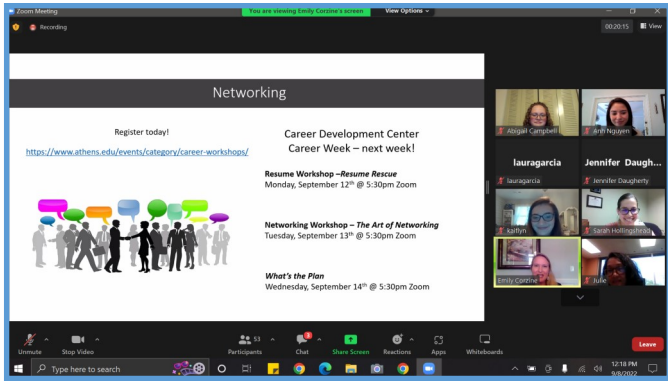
Zoom Meeting

You are viewing Emily Corzine's screen

View Options

Recording

00:20:15

View

Networking

Register today!

https://www.athens.edu/events/category/career-workshops/

Career Development Center
Career Week – next week!

Resume Workshop –*Resume Rescue*
Monday, September 12$^{th}$ @ 5:30pm Zoom

Networking Workshop – *The Art of Networking*
Tuesday, September 13$^{th}$ @ 5:30pm Zoom

*What's the Plan*
Wednesday, September 14$^{th}$ @ 5:30pm Zoom

Abigail Campbell

Ann Nguyen

lauragarcia

Jennifer Daugh...

lauragarcia

Jennifer Daugherty

kaitlyn

Sarah Hollingshead

Emily Corzine

Julie

Unmute

Stop Video

Participants 53

Chat 3

Share Screen

Reactions

Apps

Whiteboards

Leave

Type here to search

12:18 PM
9/8/2022